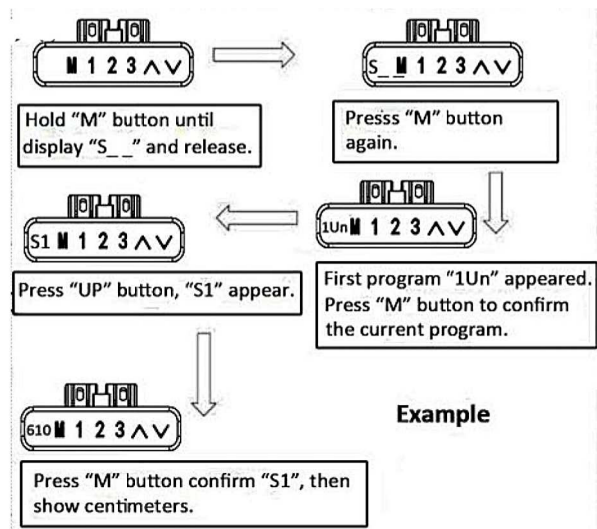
M 1 2 3 ∧ ∨

Hold “M” button until display “S _ _” and release.

S_ M 1 2 3 ∧ ∨

Presss “M” button again.

1Un M 1 2 3 ∧ ∨

First program “1Un” appeared. Press “M” button to confirm the current program.

S1 M 1 2 3 ∧ ∨

Press “UP” button, “S1” appear.

610 M 1 2 3 ∧ ∨

Example

Press “M” button confirm “S1”, then show centimeters.